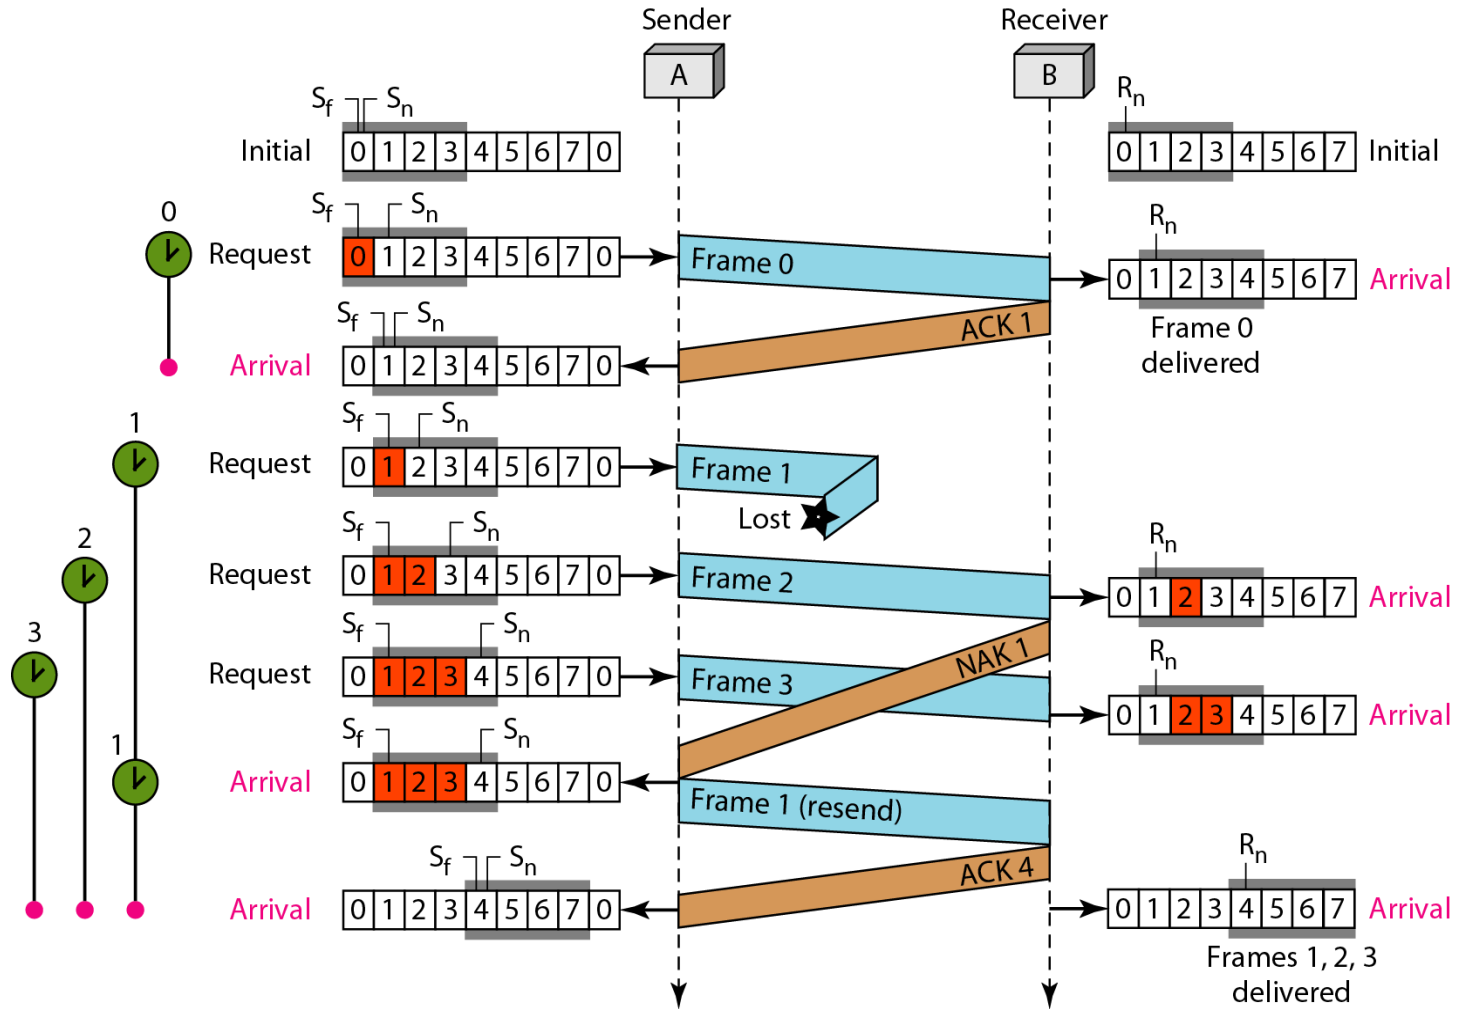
Sender

Receiver

A

B

$S_f$ $S_n$

Initial 0 1 2 3 4 5 6 7 0

$R_n$

0 1 2 3 4 5 6 7 Initial

0

$S_f$ $S_n$

Request 0 1 2 3 4 5 6 7 0

Frame 0

$R_n$

0 1 2 3 4 5 6 7 Arrival

$S_f$ $S_n$

ACK 1

Frame 0 delivered

Arrival 0 1 2 3 4 5 6 7 0

1

$S_f$ $S_n$

Request 0 1 2 3 4 5 6 7 0

Frame 1

Lost

2

$S_f$ $S_n$

Request 0 1 2 3 4 5 6 7 0

Frame 2

$R_n$

0 1 2 3 4 5 6 7 Arrival

3

$S_f$ $S_n$

Request 0 1 2 3 4 5 6 7 0

NAK 1

Frame 3

$R_n$

0 1 2 3 4 5 6 7 Arrival

1

$S_f$ $S_n$

Arrival 0 1 2 3 4 5 6 7 0

Frame 1 (resend)

$S_f$ $S_n$

ACK 4

$R_n$

Arrival 0 1 2 3 4 5 6 7 0

0 1 2 3 4 5 6 7 Arrival

Frames 1, 2, 3 delivered